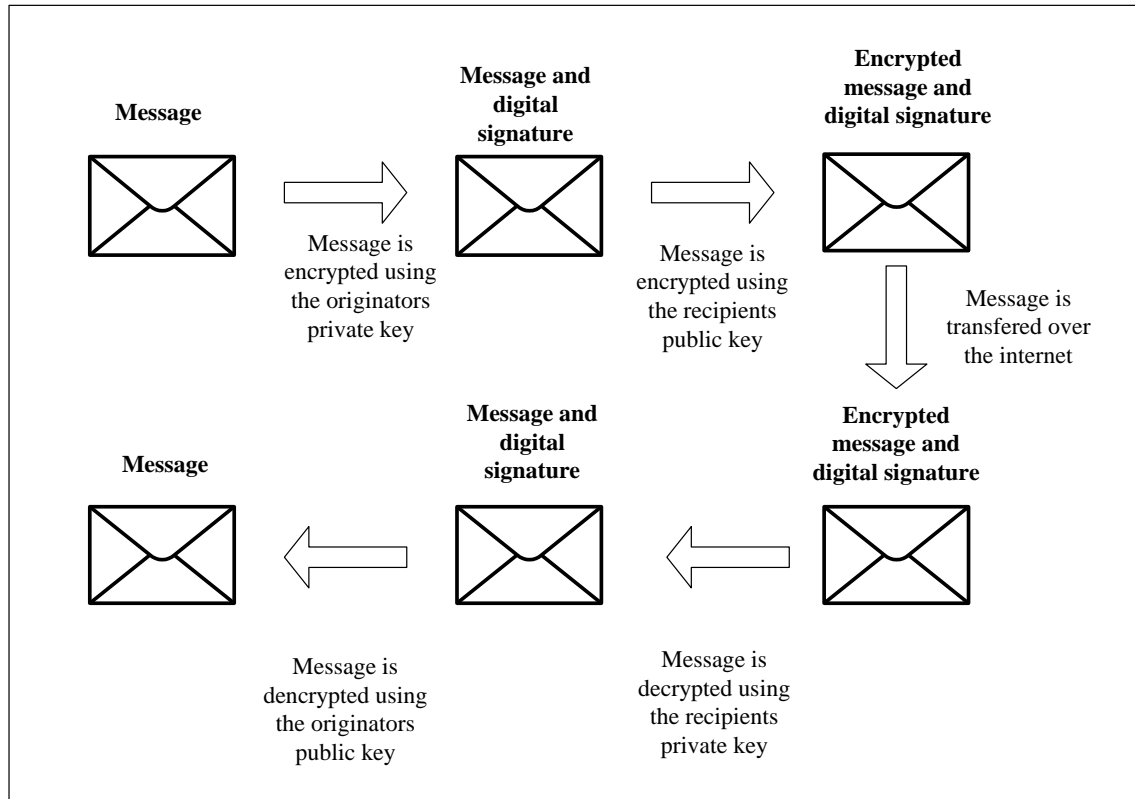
Message

Message is encrypted using the originators private key

Message and digital signature

Message is encrypted using the recipients public key

Encrypted message and digital signature

Message is transfered over the internet

Encrypted message and digital signature

Message is decrypted using the recipients private key

Message and digital signature

Message is dencrypted using the originators public key

Message